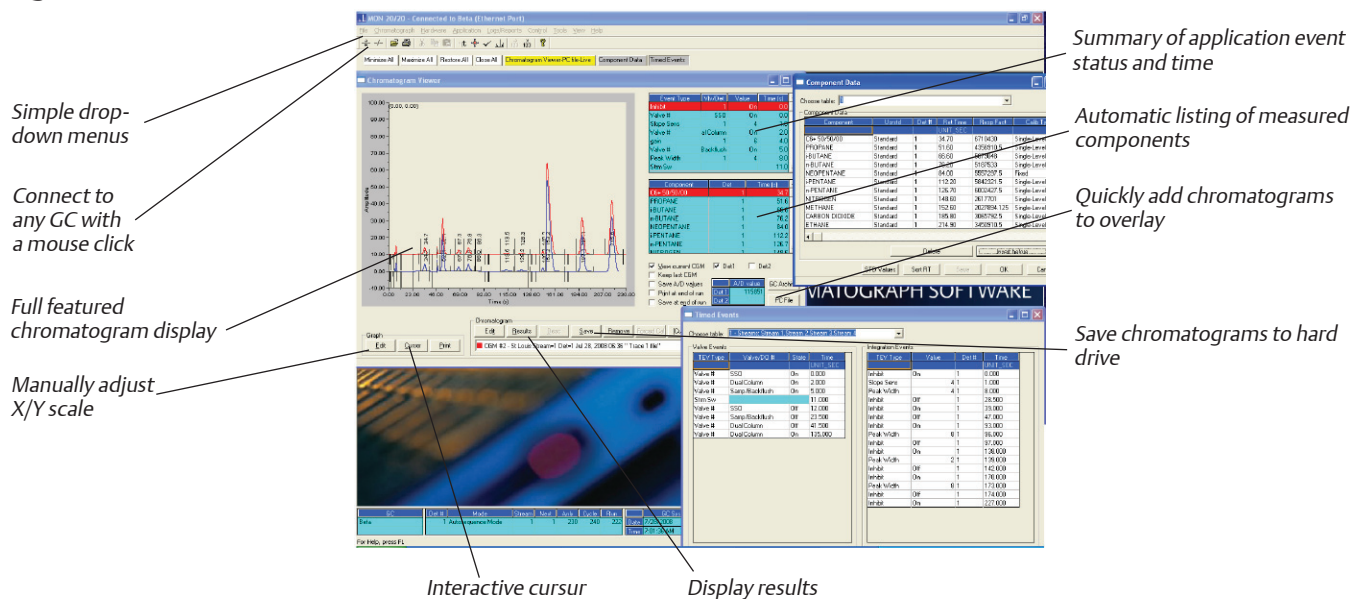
Simple drop-down menus

Connect to any GC with a mouse click

Full featured chromatogram display

Manually adjust X/Y scale

Interactive cursur

Display results

Summary of application event status and time

Automatic listing of measured components

Quickly add chromatograms to overlay

Save chromatograms to hard drive

MON 20/20 - Connected to Beta (Ethernet Port)

File Chromatograph Hardware Application Logs/Reports Control Tools View Help

Minimize All Maximize All Restore All Close All Chromatogram Viewer PC file-Live Component Data Timed Events

Chromatogram Viewer

| Event Type | Value | Time |
|---|---|---|
| Inhibit | On | 0.0 |
| Valve # | On | 0.0 |
| Slope Sens | 4 | |
| Valve # | On | 2.0 |
| gain | 6 | 4.0 |
| Valve # | On | 5.0 |
| Peak Width | 4 | 8.0 |
| Strm Sw | | 11.0 |

| Component | Det | Time |
|---|---|---|
| C6+ 50/50/00 | 1 | 34.7 |
| PROPANE | 1 | 51.6 |
| i-BUTANE | 1 | |
| n-BUTANE | 1 | 76.2 |
| NEOPENTANE | 1 | 84.0 |
| i-PENTANE | 1 | 112.2 |
| n-PENTANE | 1 | 126.7 |

View current CGM Det1 Det2
Keep last CGM
Save A/D values
Print at end of run
Save at end of run

Graph
Edit Cursor Print

Chromatogram
Edit Results Save

CGM #2 - St Louis Stream=1 Det=1 Jul 28, 2008 06:36 "Trace 1 file"

Component Data

Choose table:

| Component | Det # | Ret Time | Resp Fact | Calib Type |
|---|---|---|---|---|
| C6+ 50/50/00 | Standard 1 | 34.70 | 6710430 | Single-Level |
| PROPANE | Standard 1 | 51.60 | 4350810.5 | Single-Level |
| i-BUTANE | Standard 1 | 66.60 | | Single-Level |
| n-BUTANE | Standard 1 | | | Single-Level |
| NEOPENTANE | Standard 1 | 84.00 | 5557257.5 | Fixed |
| i-PENTANE | Standard 1 | 112.20 | 5842321.5 | Single-Level |
| n-PENTANE | Standard 1 | 126.70 | 6003427.5 | Single-Level |
| NITROGEN | Standard 1 | 148.60 | 2677701 | Single-Level |
| METHANE | Standard 1 | 152.60 | 2627834.125 | Single-Level |
| CARBON DIOXIDE | Standard 1 | 185.80 | 3065792.5 | Single-Level |
| ETHANE | Standard 1 | 214.90 | 3452910.5 | Single-Level |

Delete OK

MATOGRAPH SOFTWARE

Timed Events

Choose table:

Valve Events

| TEV Type | Valve/DO # | State | Time |
|---|---|---|---|
| Valve # | SSO | On | 0.000 |
| Valve # | DualColumn | On | 2.000 |
| Valve # | Samp/Backflush | On | 5.000 |
| Strm Sw | | | 11.000 |
| Valve # | SSO | Off | 12.000 |
| Valve # | Samp/Backflush | Off | 23.500 |
| Valve # | DualColumn | Off | 41.500 |
| Valve # | DualColumn | On | 135.000 |

Integration Events

| TEV Type | Value | Det # | Time |
|---|---|---|---|
| Inhibit | On | 1 | 0.000 |
| Slope Sens | 4 | 1 | 1.000 |
| Peak Width | 4 | 1 | 8.000 |
| Inhibit | Off | 1 | 28.500 |
| Inhibit | On | 1 | 39.000 |
| Inhibit | Off | 1 | 47.000 |
| Inhibit | On | 1 | 93.000 |
| Peak Width | 8 | 1 | 96.000 |
| Inhibit | Off | 1 | 97.000 |
| Inhibit | On | 1 | 138.000 |
| Peak Width | 2 | 1 | 139.000 |
| Inhibit | Off | 1 | 142.000 |
| Inhibit | On | 1 | 170.000 |
| Peak Width | 8 | 1 | 173.000 |
| Inhibit | Off | 1 | 174.000 |
| Inhibit | On | 1 | 227.000 |

| GC | Det # | Mode | Stream | Next | Anlz | Cycle | Run |
|---|---|---|---|---|---|---|---|
| Beta | 1 | Autosequence Mode | 1 | 1 | 230 | 240 | 222 |

For Help, press F1